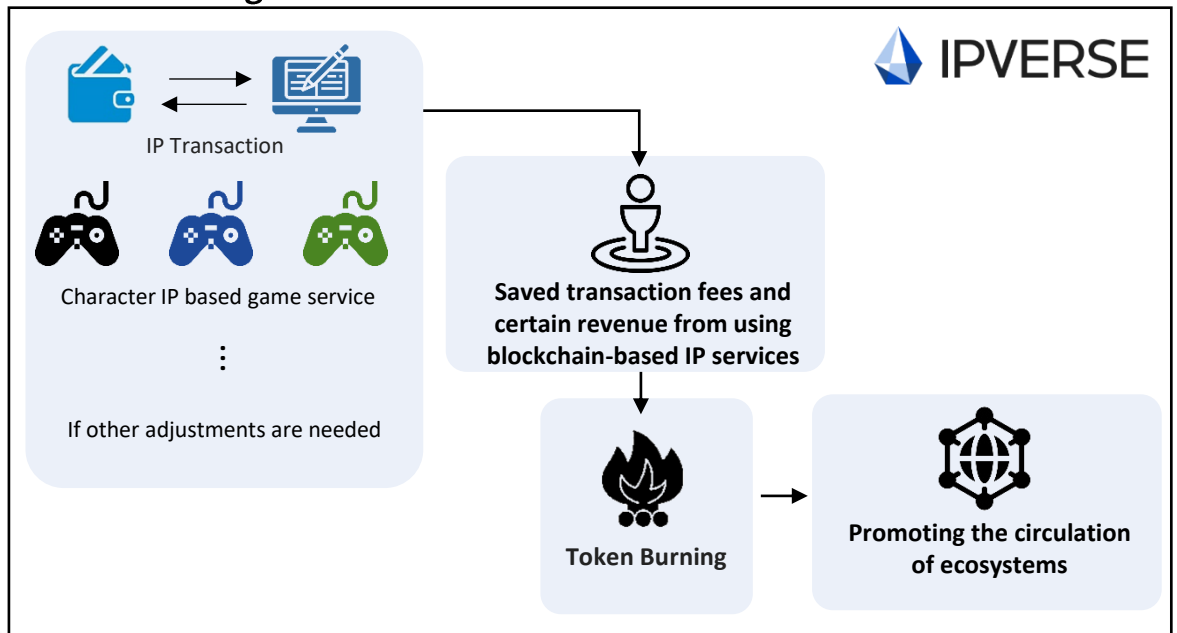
IPVERSE

IP Transaction

Character IP based game service

⋮

If other adjustments are needed

Saved transaction fees and certain revenue from using blockchain-based IP services

Token Burning

Promoting the circulation of ecosystems